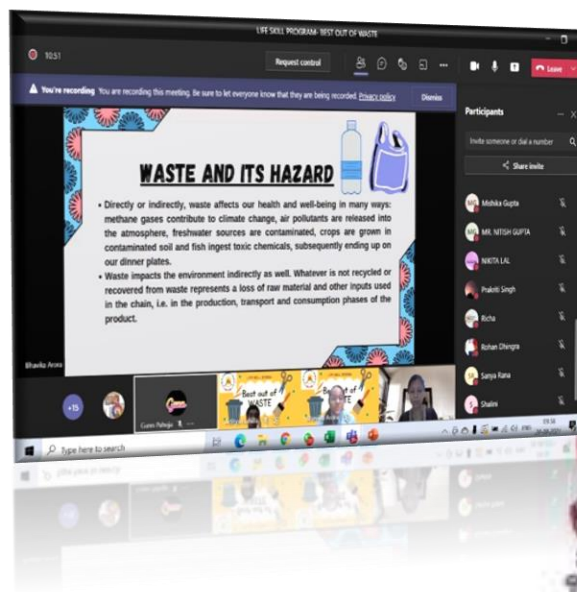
LIFE SKILL PROGRAM- BEST OUT OF WASTE

10:51

Request control

Leave

You're recording You are recording this meeting. Be sure to let everyone know that they are being recorded. Privacy policy

Dismiss

WASTE AND ITS HAZARD

• Directly or indirectly, waste affects our health and well-being in many ways: methane gases contribute to climate change, air pollutants are released into the atmosphere, freshwater sources are contaminated, crops are grown in contaminated soil and fish ingest toxic chemicals, subsequently ending up on our dinner plates.

• Waste impacts the environment indirectly as well. Whatever is not recycled or recovered from waste represents a loss of raw material and other inputs used in the chain, i.e. in the production, transport and consumption phases of the product.

Bhavika Arora

+15

Gunn Pahuja

Best out of WASTE

Best out of WASTE

Participants

Invite someone or dial a number

Share invite

Mishika Gupta

MR. NITISH GUPTA

NIKITA LAL

Prakriti Singh

Richa

Rohan Dhingra

Sanya Rana

Shalini

Type here to search

09:56